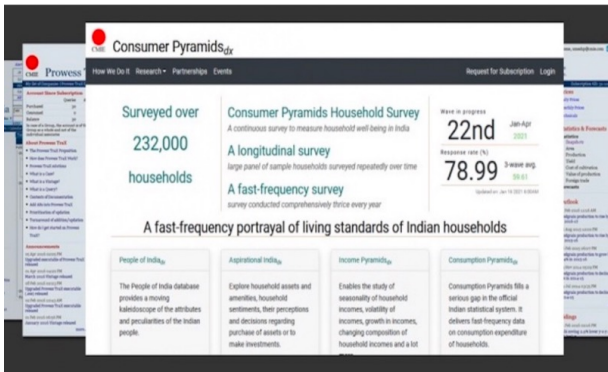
CMIE Consumer Pyramids$_{dx}$

How We Do It Research ▾ Partnerships Events

Request for Subscription Login

Surveyed over 232,000 households

Consumer Pyramids Household Survey
A continuous survey to measure household well-being in India

A longitudinal survey
large panel of sample households surveyed repeatedly over time

A fast-frequency survey
survey conducted comprehensively thrice every year

Wave in progress
22nd Jan-Apr 2021

Response rate (%)
78.99 3-wave avg. 59.61

Updated on: Jan 19 2021 8:00AM

A fast-frequency portrayal of living standards of Indian households

People of India$_{dx}$
The People of India database provides a moving kaleidoscope of the attributes and peculiarities of the Indian people.

Aspirational India$_{dx}$
Explore household assets and amenities, household sentiments, their perceptions and decisions regarding purchase of assets or to make investments.

Income Pyramids$_{dx}$
Enables the study of seasonality of household incomes, volatility of incomes, growth in incomes, changing composition of household incomes and a lot more.

Consumption Pyramids$_{dx}$
Consumption Pyramids fills a serious gap in the official Indian statistical system. It delivers fast-frequency data on consumption expenditure of households.

CMIE Prowess

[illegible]